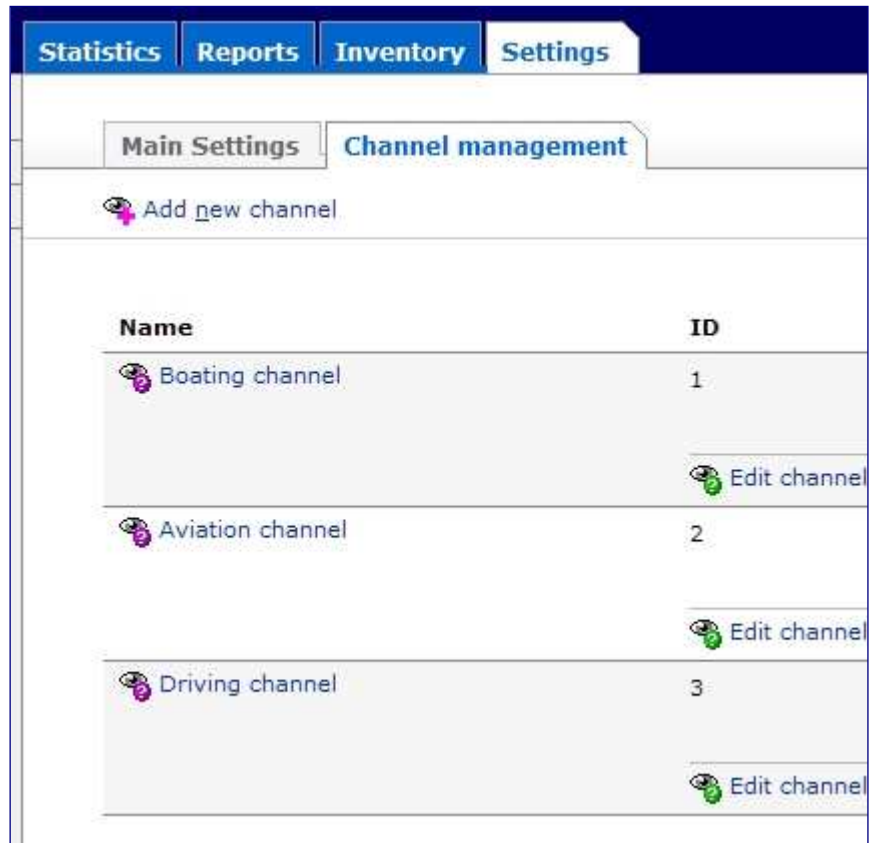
Statistics Reports Inventory Settings

Main Settings Channel management

Add new channel

| Name | ID |
|---|---|
| Boating channel | 1 |
| | Edit channel |
| Aviation channel | 2 |
| | Edit channel |
| Driving channel | 3 |
| | Edit channel |